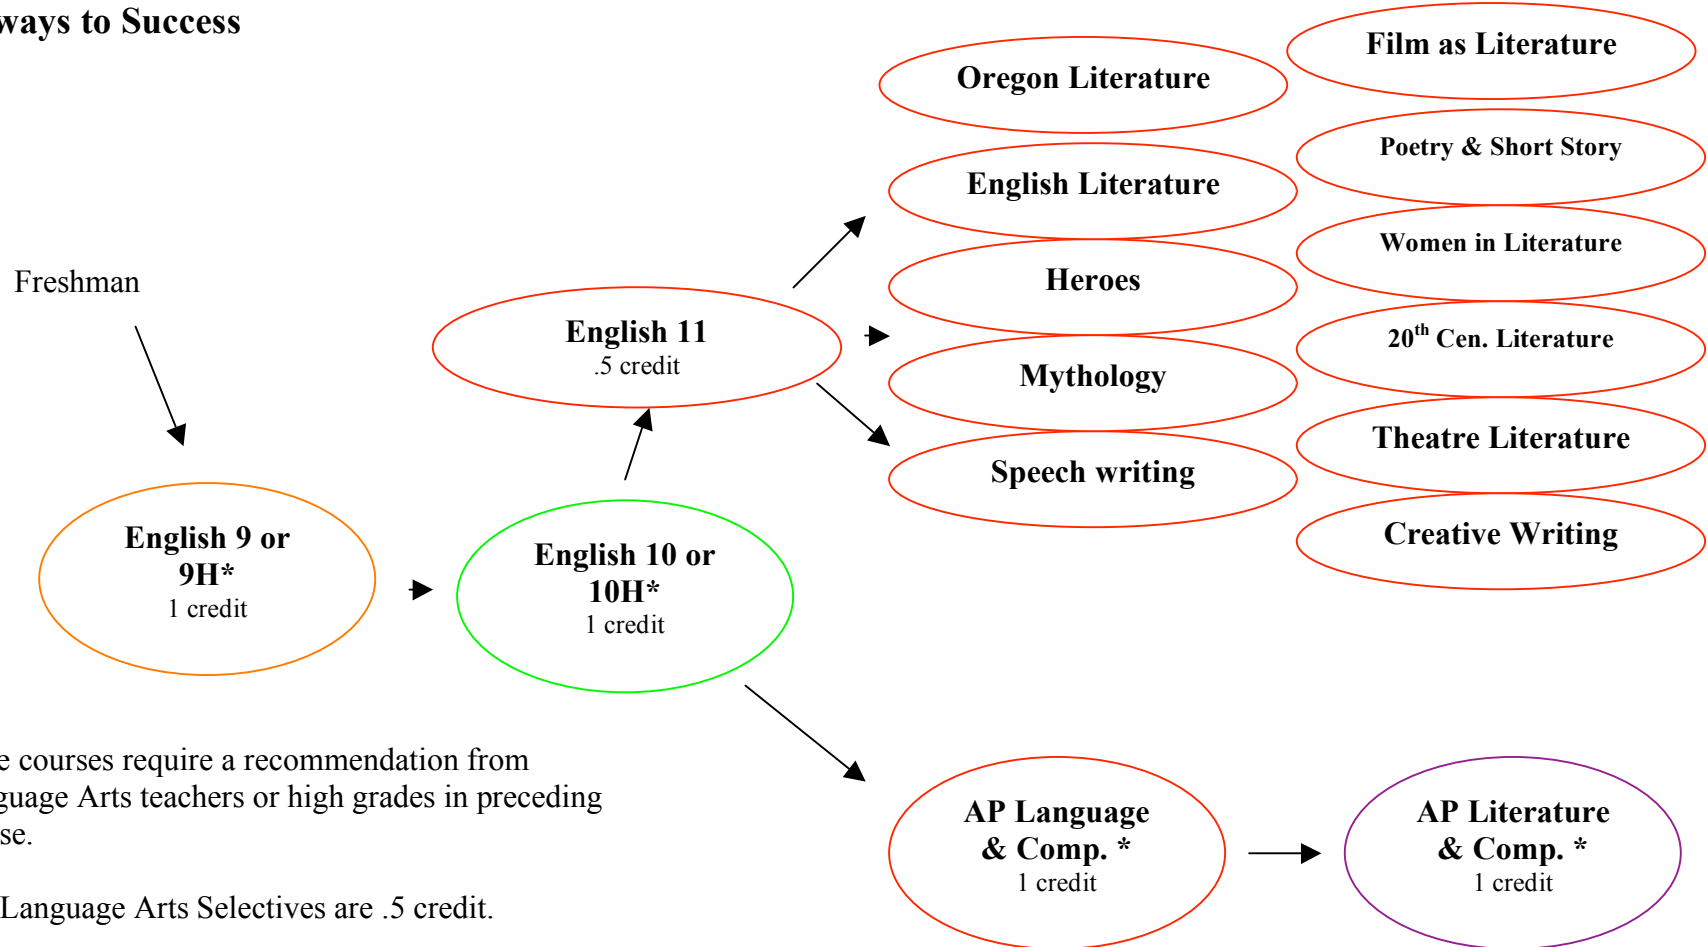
ways to Success

Freshman

English 9 or 9H*
1 credit

English 10 or 10H*
1 credit

English 11
.5 credit

Oregon Literature

English Literature

Heroes

Mythology

Speech writing

Film as Literature

Poetry & Short Story

Women in Literature

$20^{th}$ Cen. Literature

Theatre Literature

Creative Writing

AP Language & Comp. *
1 credit

AP Literature & Comp. *
1 credit

e courses require a recommendation from guage Arts teachers or high grades in preceding se.

Language Arts Selectives are .5 credit.